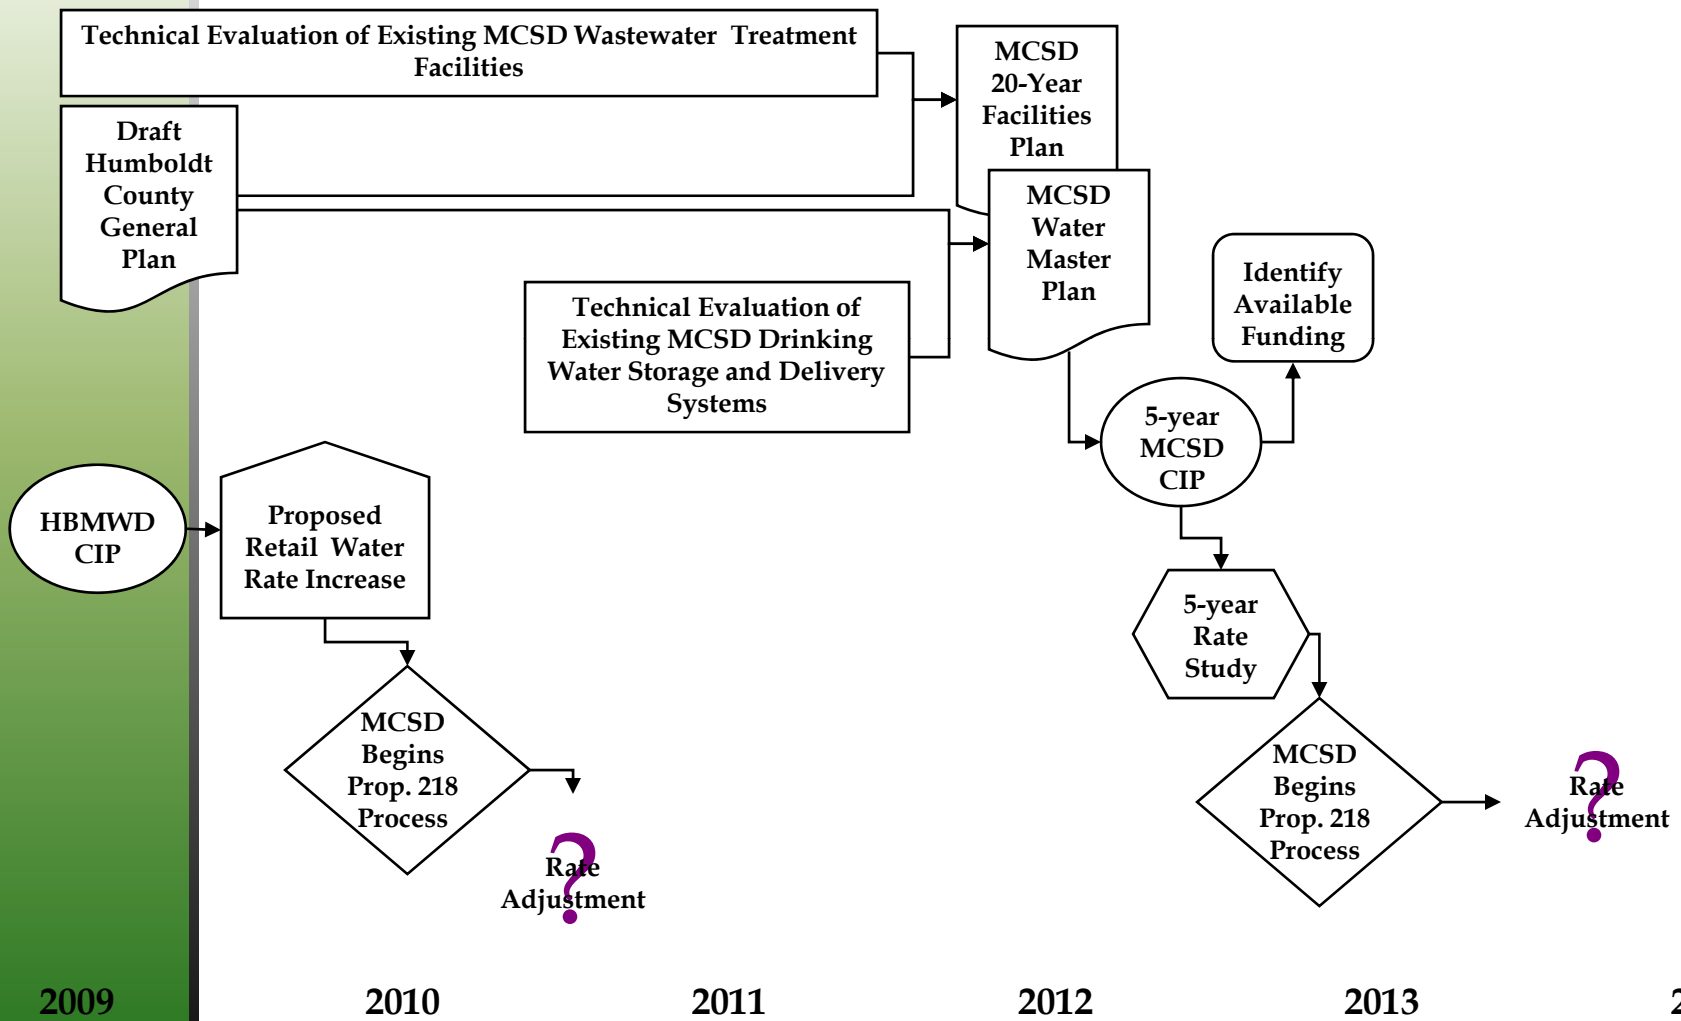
Technical Evaluation of Existing MCSD Wastewater Treatment Facilities

Draft Humboldt County General Plan

MCSD 20-Year Facilities Plan

MCSD Water Master Plan

Technical Evaluation of Existing MCSD Drinking Water Storage and Delivery Systems

Identify Available Funding

5-year MCSD CIP

HBMWD CIP

Proposed Retail Water Rate Increase

5-year Rate Study

MCSD Begins Prop. 218 Process

?
Rate Adjustment

MCSD Begins Prop. 218 Process

?
Rate Adjustment

2009

2010

2011

2012

2013

2